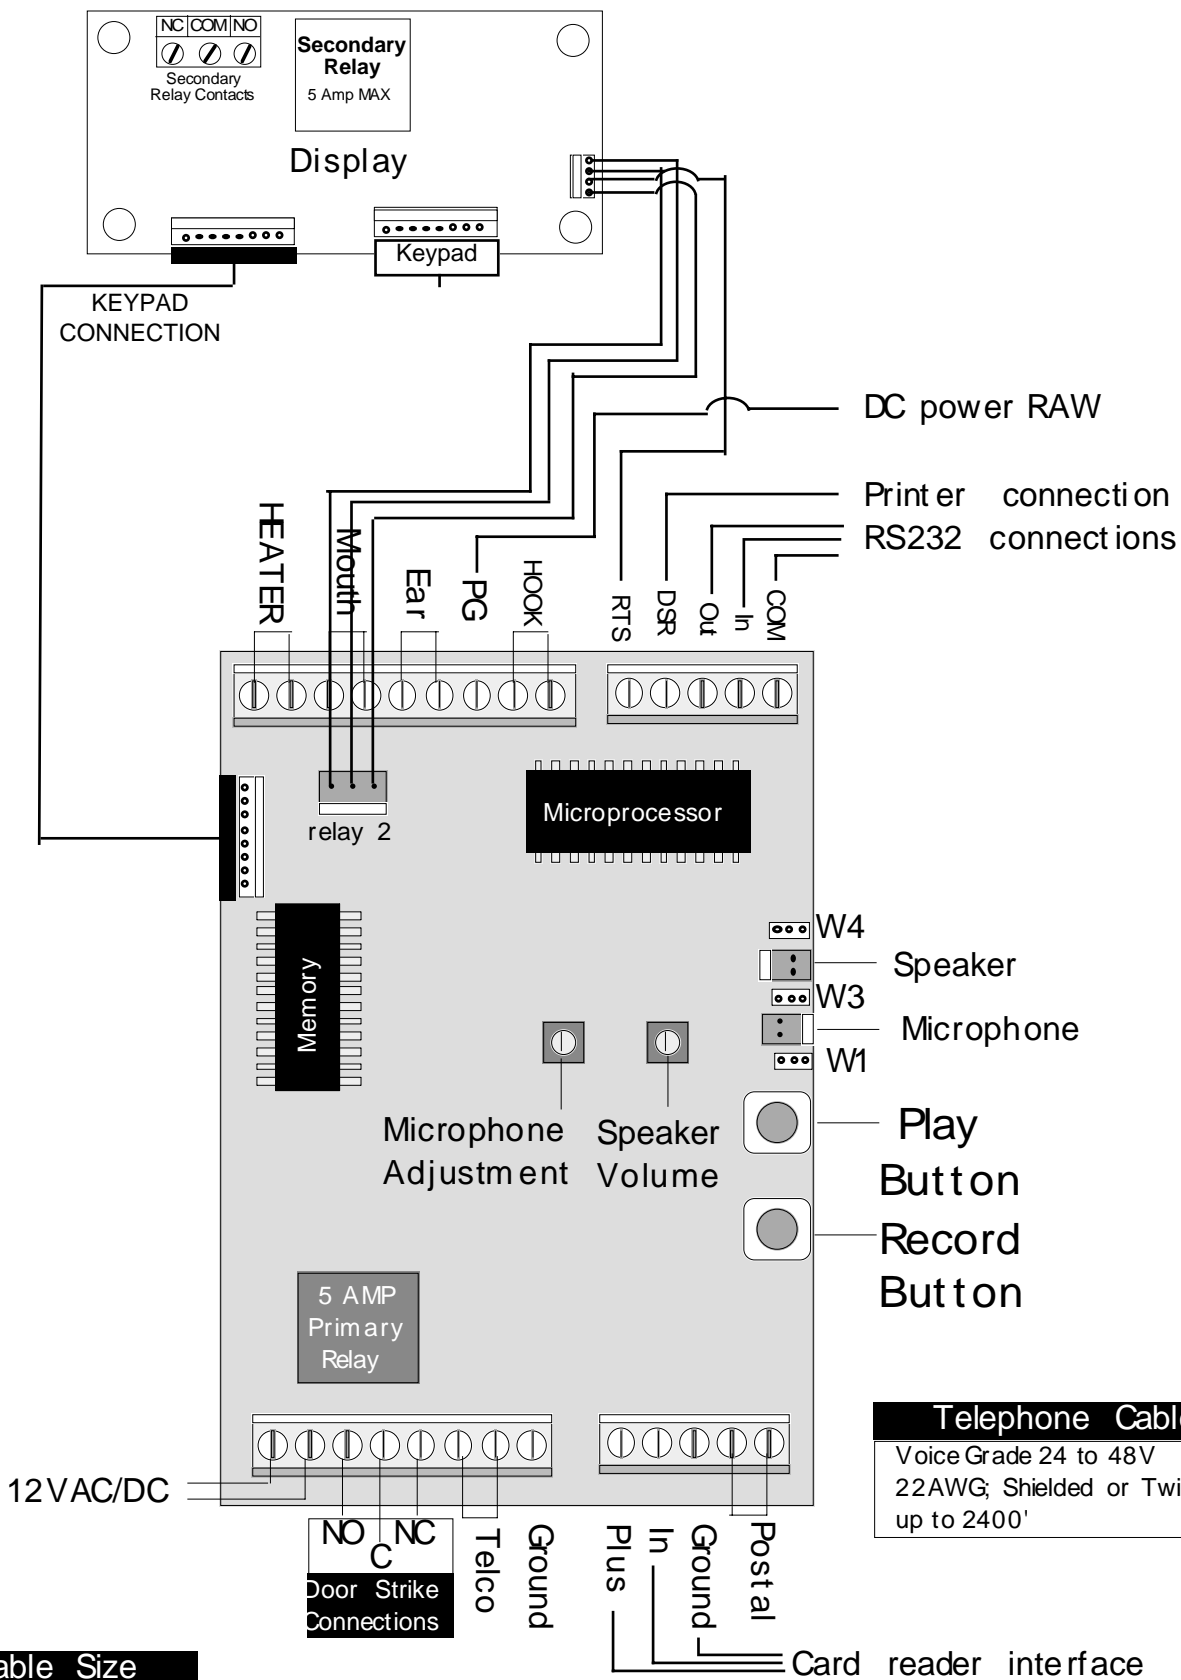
NC COM NO

Secondary Relay Contacts

Secondary Relay

5 Amp MAX

Display

Keypad

KEYPAD CONNECTION

DC power RAW

Printer connection

RS232 connections

HEATER

Mouth

Ear

PG

HOOK

RTS

DSR

Out

In

COM

relay 2

Microprocessor

W4

Speaker

W3

Microphone

W1

Memory

Microphone Adjustment

Speaker Volume

Play Button

Record Button

5 AMP Primary Relay

Telephone Cabl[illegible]

Voice Grade 24 to 48V

22AWG; Shielded or Twi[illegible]

up to 2400'

12VAC/DC

NO C NC

Door Strike Connections

Telco

Ground

Plus

In

Ground

Postal

Card reader interface

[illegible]able Size